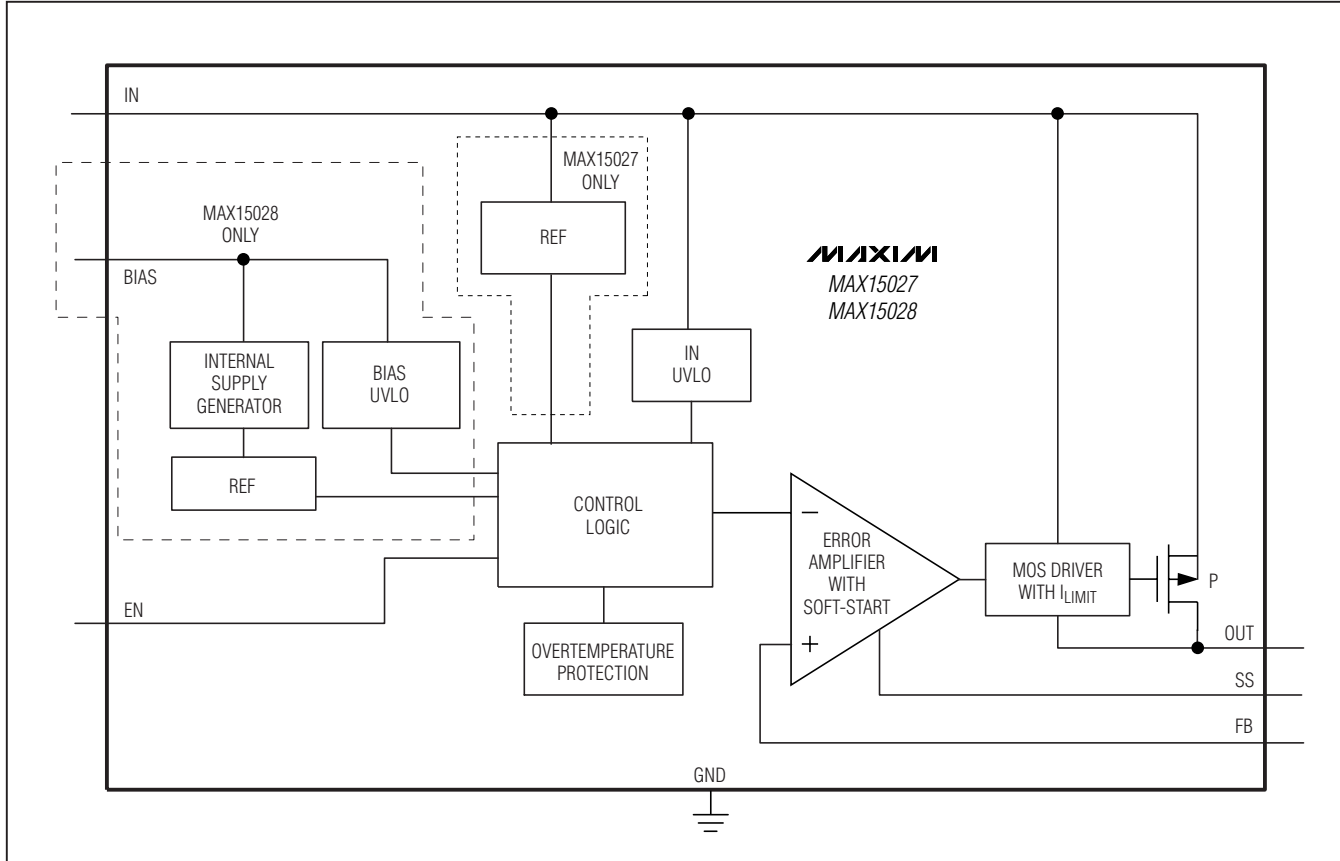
IN

MAX15027 ONLY

REF

MAX15028 ONLY

BIAS

MAXIM
MAX15027
MAX15028

INTERNAL SUPPLY GENERATOR

BIAS UVLO

IN UVLO

REF

CONTROL LOGIC

−

ERROR AMPLIFIER WITH SOFT-START

+

MOS DRIVER WITH $I_{LIMIT}$

P

EN

OVERTEMPERATURE PROTECTION

OUT

SS

FB

GND